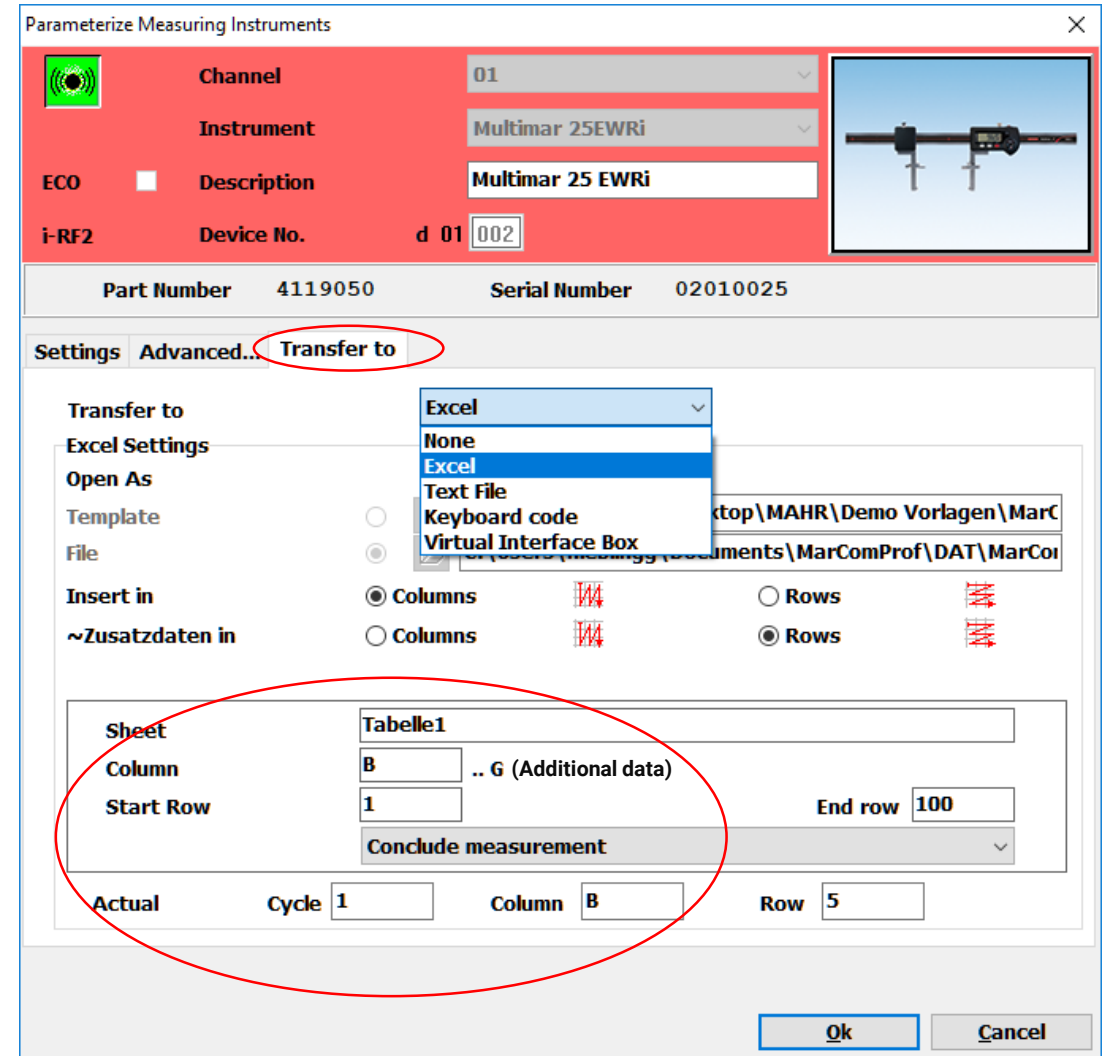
Parameterize Measuring Instruments

Channel 01

Instrument Multimar 25EWRi

ECO Description Multimar 25 EWRi

i-RF2 Device No. d 01 002

Part Number 4119050 Serial Number 02010025

Settings Advanced... Transfer to

Transfer to Excel

None
Excel
Text File
Keyboard code
Virtual Interface Box

Excel Settings
Open As
Template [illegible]ktop\MAHR\Demo Vorlagen\MarC
File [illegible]\Documents\MarComProf\DAT\MarCo
Insert in Columns Rows
~Zusatzdaten in Columns Rows

Sheet Tabelle1
Column B .. G (Additional data)
Start Row 1 End row 100
Conclude measurement

Actual Cycle 1 Column B Row 5

Ok Cancel